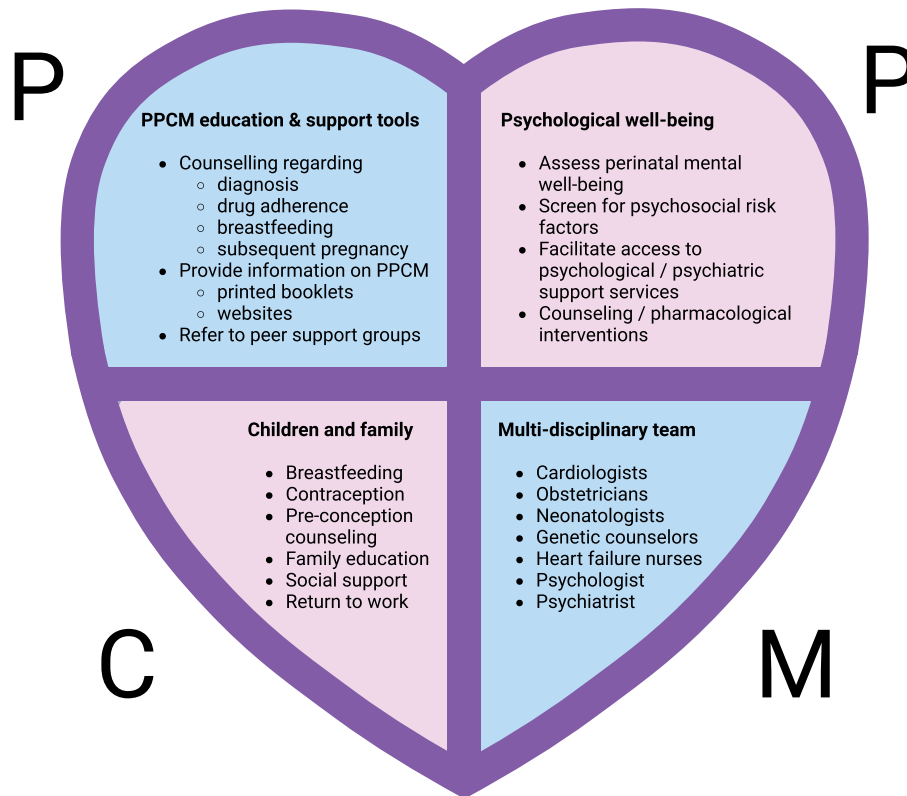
P

PPCM education & support tools

- Counselling regarding
  - diagnosis
  - drug adherence
  - breastfeeding
  - subsequent pregnancy
- Provide information on PPCM
  - printed booklets
  - websites
- Refer to peer support groups

P

Psychological well-being

- Assess perinatal mental well-being
- Screen for psychosocial risk factors
- Facilitate access to psychological / psychiatric support services
- Counseling / pharmacological interventions

Children and family

- Breastfeeding
- Contraception
- Pre-conception counseling
- Family education
- Social support
- Return to work

Multi-disciplinary team

- Cardiologists
- Obstetricians
- Neonatologists
- Genetic counselors
- Heart failure nurses
- Psychologist
- Psychiatrist

C

M